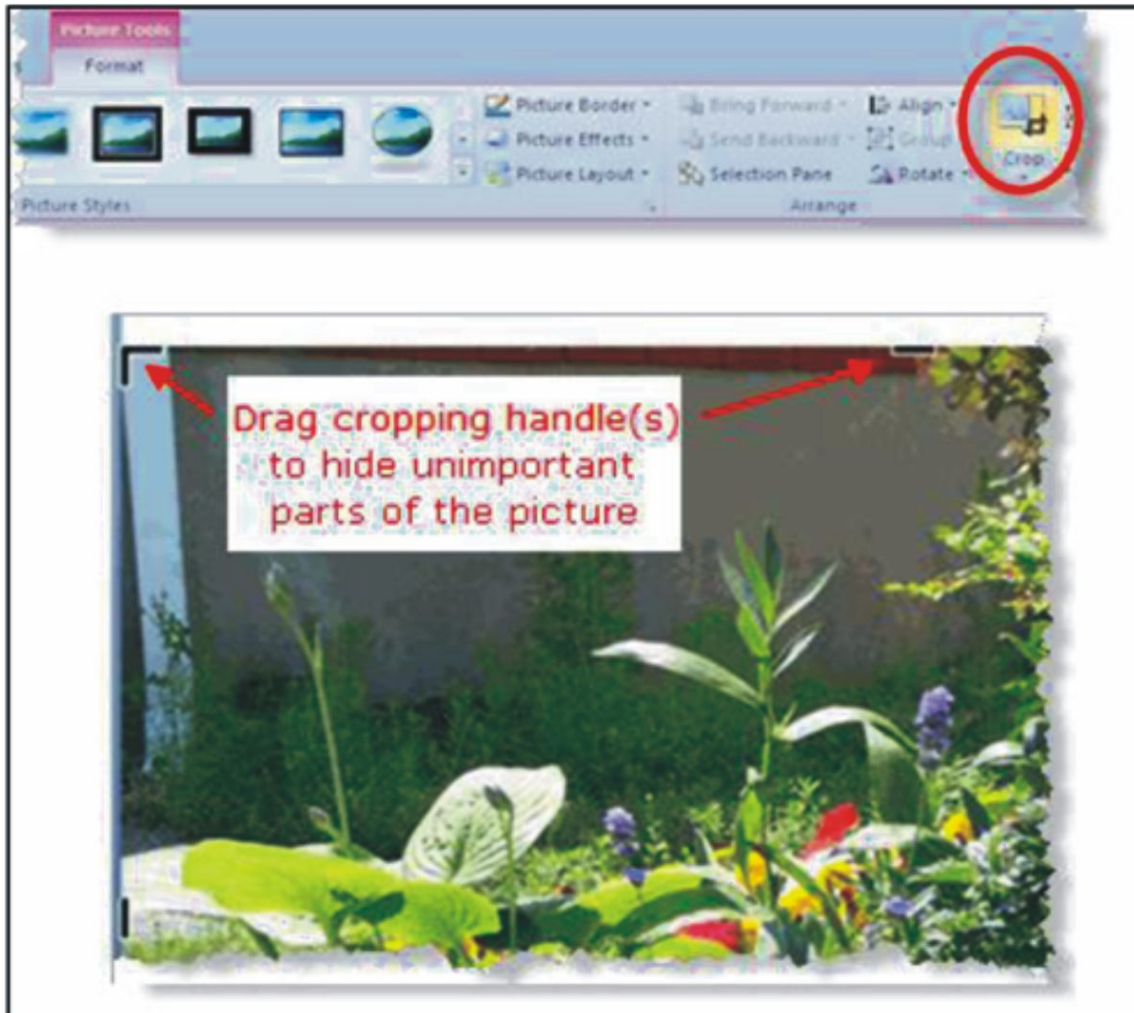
Picture Tools
Format

Picture Border
Picture Effects
Picture Layout
Picture Styles

Bring Forward
Send Backward
Selection Pane
Align
Group
Rotate
Arrange

Crop

Drag cropping handle(s) to hide unimportant parts of the picture